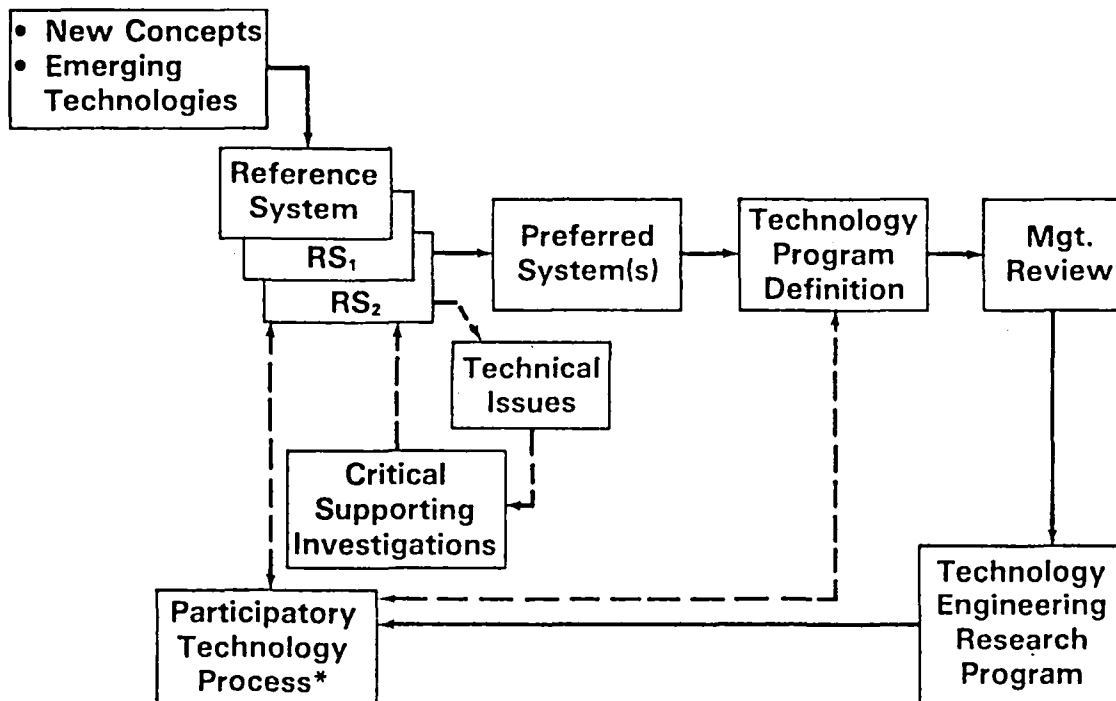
• New Concepts
• Emerging Technologies

Reference System

$RS_1$

$RS_2$

Preferred System(s)

Technology Program Definition

Mgt. Review

Technical Issues

Critical Supporting Investigations

Participatory Technology Process*

Technology Engineering Research Program